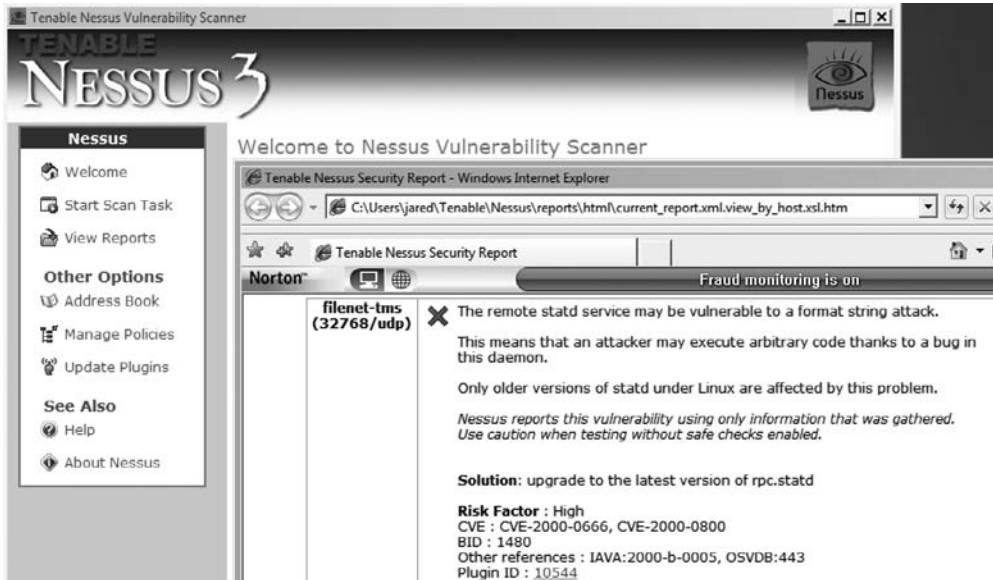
Tenable Nessus Vulnerability Scanner

TENABLE
NESSUS 3

nessus

Nessus
Welcome
Start Scan Task
View Reports
Other Options
Address Book
Manage Policies
Update Plugins
See Also
Help
About Nessus

Welcome to Nessus Vulnerability Scanner

Tenable Nessus Security Report - Windows Internet Explorer

C:\Users\jared\Tenable\Nessus\reports\html\current_report.xml.view_by_host.xsl.htm

Tenable Nessus Security Report

Norton

Fraud monitoring is on

filenet-tms (32768/udp)

The remote statd service may be vulnerable to a format string attack.

This means that an attacker may execute arbitrary code thanks to a bug in this daemon.

Only older versions of statd under Linux are affected by this problem.

Nessus reports this vulnerability using only information that was gathered. Use caution when testing without safe checks enabled.

Solution: upgrade to the latest version of rpc.statd

Risk Factor : High
CVE : CVE-2000-0666, CVE-2000-0800
BID : 1480
Other references : IAVA:2000-b-0005, OSVDB:443
Plugin ID : 10544